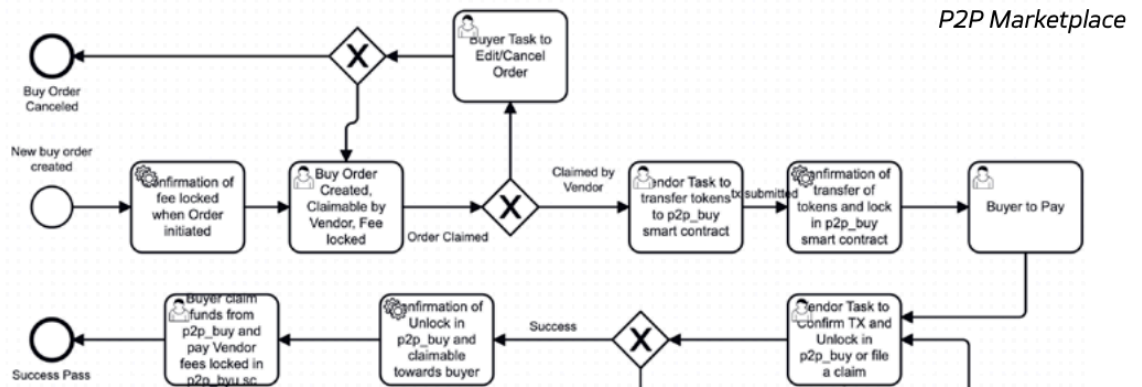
P2P Marketplace

Buy Order Canceled

Buyer Task to Edit/Cancel Order

New buy order created

onfirmation of fee locked when Order initiated

Buy Order Created, Claimable by Vendor, Fee locked

Order Claimed

Claimed by Vendor

endor Task to transfer tokens to p2p_buy smart contract

tx submitted

onfirmation of transfer of tokens and lock in p2p_buy smart contract

Buyer to Pay

Success Pass

Buyer claim funds from p2p_buy and pay Vendor fees locked in p2p_byu sc

onfirmation of Unlock in p2p_buy and claimable towards buyer

Success

endor Task to Confirm TX and Unlock in p2p_buy or file a claim